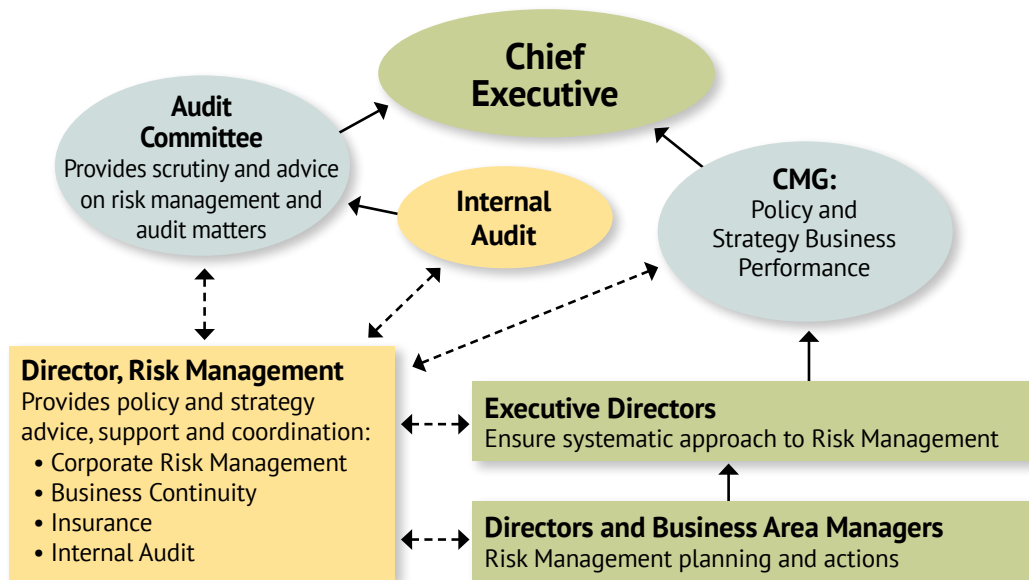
Chief Executive

Audit Committee
Provides scrutiny and advice on risk management and audit matters

Internal Audit

CMG:
Policy and Strategy Business Performance

Director, Risk Management
Provides policy and strategy advice, support and coordination:
• Corporate Risk Management
• Business Continuity
• Insurance
• Internal Audit

Executive Directors
Ensure systematic approach to Risk Management

Directors and Business Area Managers
Risk Management planning and actions